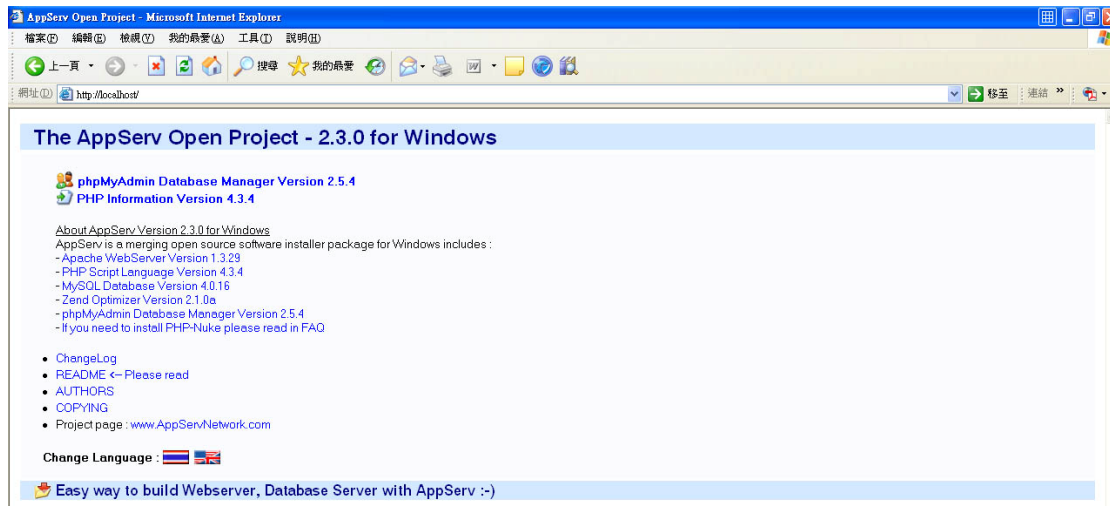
AppServ Open Project - Microsoft Internet Explorer

檔案(F) 編輯(E) 檢視(V) 我的最愛(A) 工具(T) 說明(H)

上一頁 搜尋 我的最愛

網址(D) http://localhost/ 移至 連結 »

The AppServ Open Project - 2.3.0 for Windows

phpMyAdmin Database Manager Version 2.5.4
PHP Information Version 4.3.4

About AppServ Version 2.3.0 for Windows
AppServ is a merging open source software installer package for Windows includes :
- Apache WebServer Version 1.3.29
- PHP Script Language Version 4.3.4
- MySQL Database Version 4.0.16
- Zend Optimizer Version 2.1.0a
- phpMyAdmin Database Manager Version 2.5.4
- If you need to install PHP-Nuke please read in FAQ

- ChangeLog
- README <-- Please read
- AUTHORS
- COPYING
- Project page : www.AppServNetwork.com

Change Language :

Easy way to build Webserver, Database Server with AppServ :-)